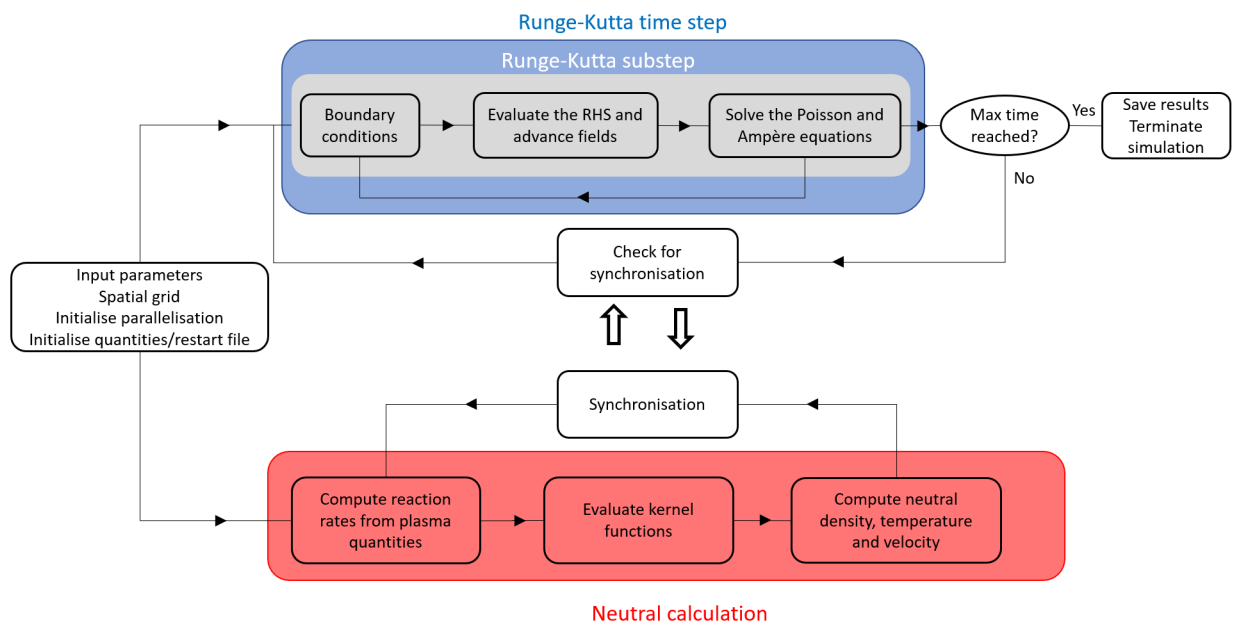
Runge-Kutta time step

Runge-Kutta substep

Boundary conditions

Evaluate the RHS and advance fields

Solve the Poisson and Ampère equations

Max time reached?

Yes

Save results Terminate simulation

No

Check for synchronisation

Input parameters
Spatial grid
Initialise parallelisation
Initialise quantities/restart file

Synchronisation

Compute reaction rates from plasma quantities

Evaluate kernel functions

Compute neutral density, temperature and velocity

Neutral calculation